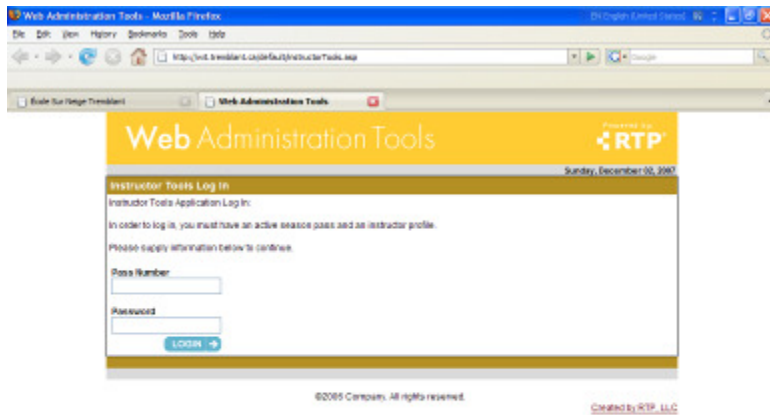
Web Administration Tools - Mozilla Firefox

EN English (United States)

File Edit View History Bookmarks Tools Help

http://wst.tremblant.ca/default/InstructorTools.asp

Google

École Sur Neige Tremblant

Web Administration Tools

Web Administration Tools

Powered by RTP

Sunday, December 02, 2007

Instructor Tools Log In

Instructor Tools Application Log In:

In order to log in, you must have an active season pass and an instructor profile.

Please supply information below to continue.

Pass Number

Password

LOGIN

©2005 Compuni. All rights reserved.

Created by RTP, LLC